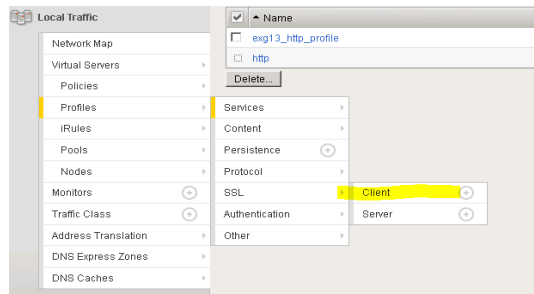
Local Traffic

Network Map
Virtual Servers
Policies
Profiles
iRules
Pools
Nodes
Monitors
Traffic Class
Address Translation
DNS Express Zones
DNS Caches

Name
exg13_http_profile
http
Delete...

Services
Content
Persistence
Protocol
SSL
Authentication
Other

Client
Server